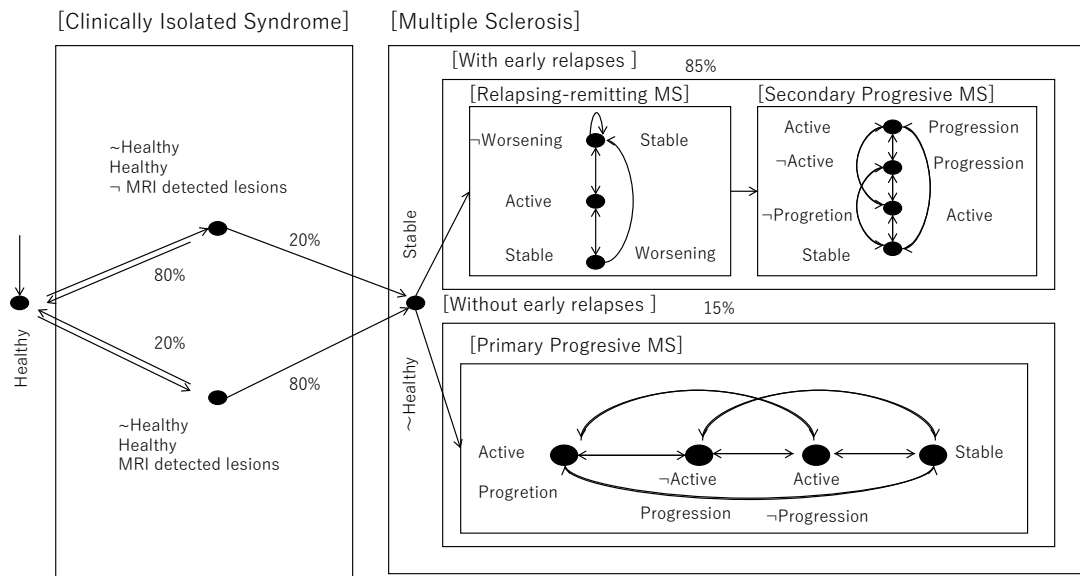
[Clinically Isolated Syndrome]

[Multiple Sclerosis]

[With early relapses ]

85%

[Relapsing-remitting MS]

¬Worsening

Stable

Active

Stable

Worsening

[Secondary Progresive MS]

Active

Progression

¬Active

Progression

¬Progretion

Active

Stable

~Healthy
Healthy
¬ MRI detected lesions

20%

80%

Stable

Healthy

20%

80%

~Healthy
Healthy
MRI detected lesions

~Healthy

[Without early relapses ]

15%

[Primary Progresive MS]

Active

Progretion

¬Active

Active

Stable

Progression

¬Progression